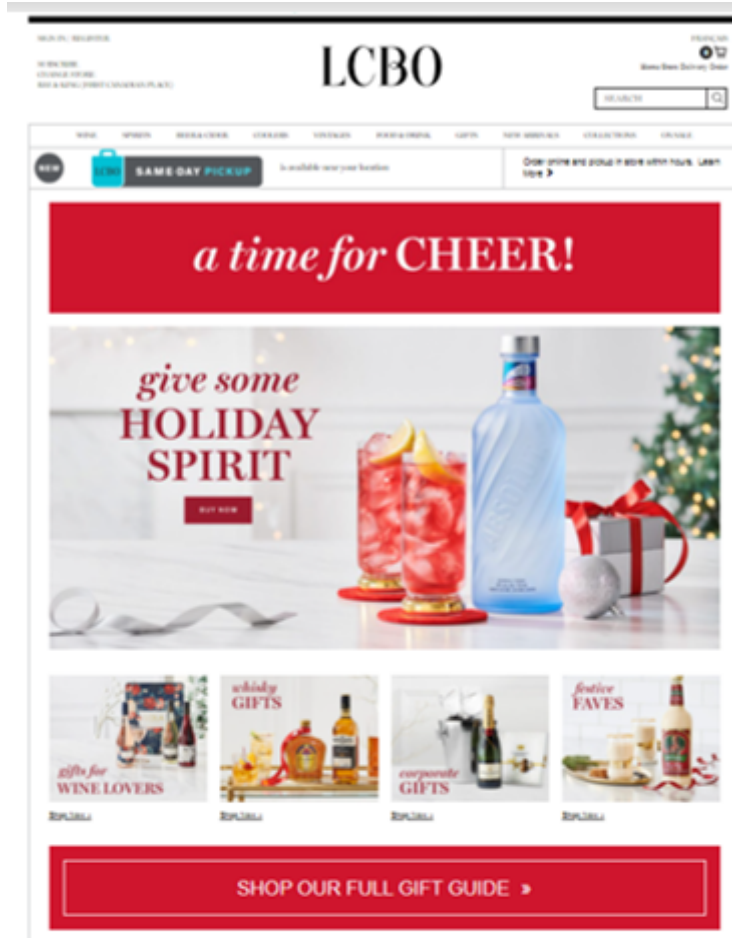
SIGN IN / REGISTER

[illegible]
CHANGE STORE
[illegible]

LCBO

FRANÇAIS

Menu Beer Delivery Order

SEARCH

WINE SPIRITS BEER & CIDER COOLERS VINTAGES FOOD & DRINK GIFTS NEW ARRIVALS COLLECTIONS ON SALE

NEW

LCBO SAME-DAY PICKUP

is available near your location

Order online and pickup in store within hours. Learn More >

a time for CHEER!

give some HOLIDAY SPIRIT

BUY NOW

gifts for WINE LOVERS

whisky GIFTS

corporate GIFTS

festive FAVES

Shop Now >

Shop Now >

Shop Now >

Shop Now >

SHOP OUR FULL GIFT GUIDE »